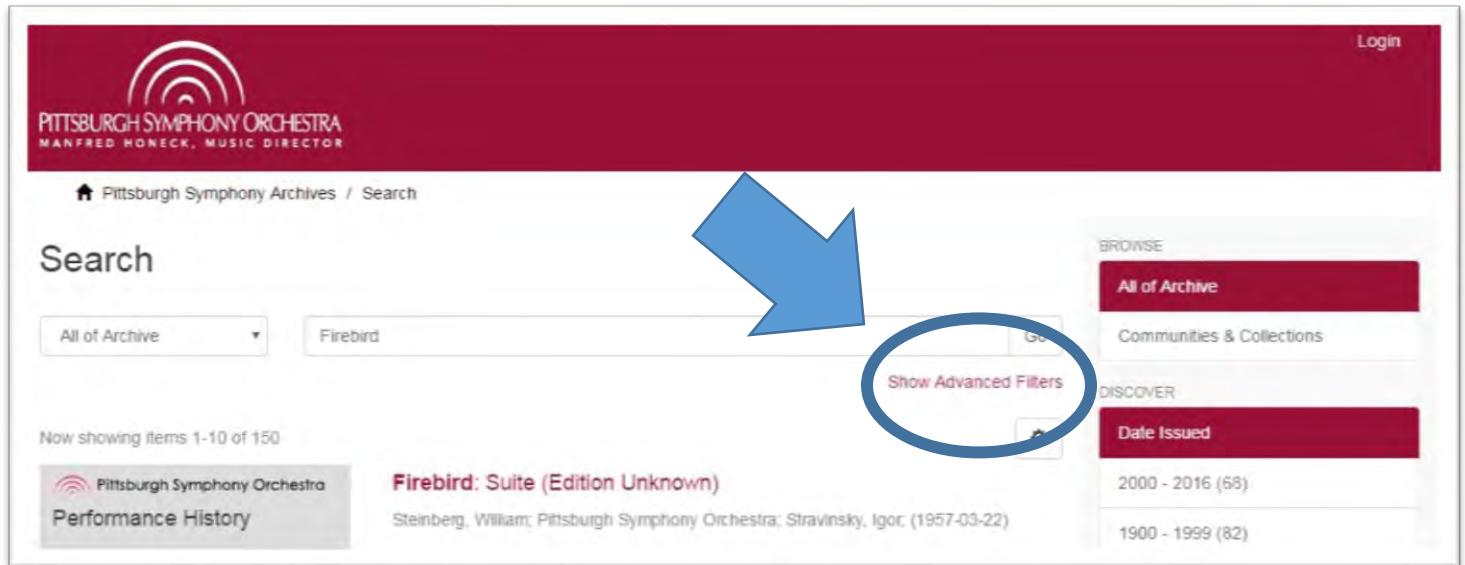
Login

PITTSBURGH SYMPHONY ORCHESTRA
MANFRED HONECK, MUSIC DIRECTOR

Pittsburgh Symphony Archives / Search

Search

All of Archive

Firebird

Go

Show Advanced Filters

Now showing items 1-10 of 150

Pittsburgh Symphony Orchestra
Performance History

Firebird: Suite (Edition Unknown)

Steinberg, William; Pittsburgh Symphony Orchestra; Stravinsky, Igor; (1957-03-22)

BROWSE

All of Archive

Communities & Collections

DISCOVER

Date Issued

2000 - 2016 (68)

1900 - 1999 (82)